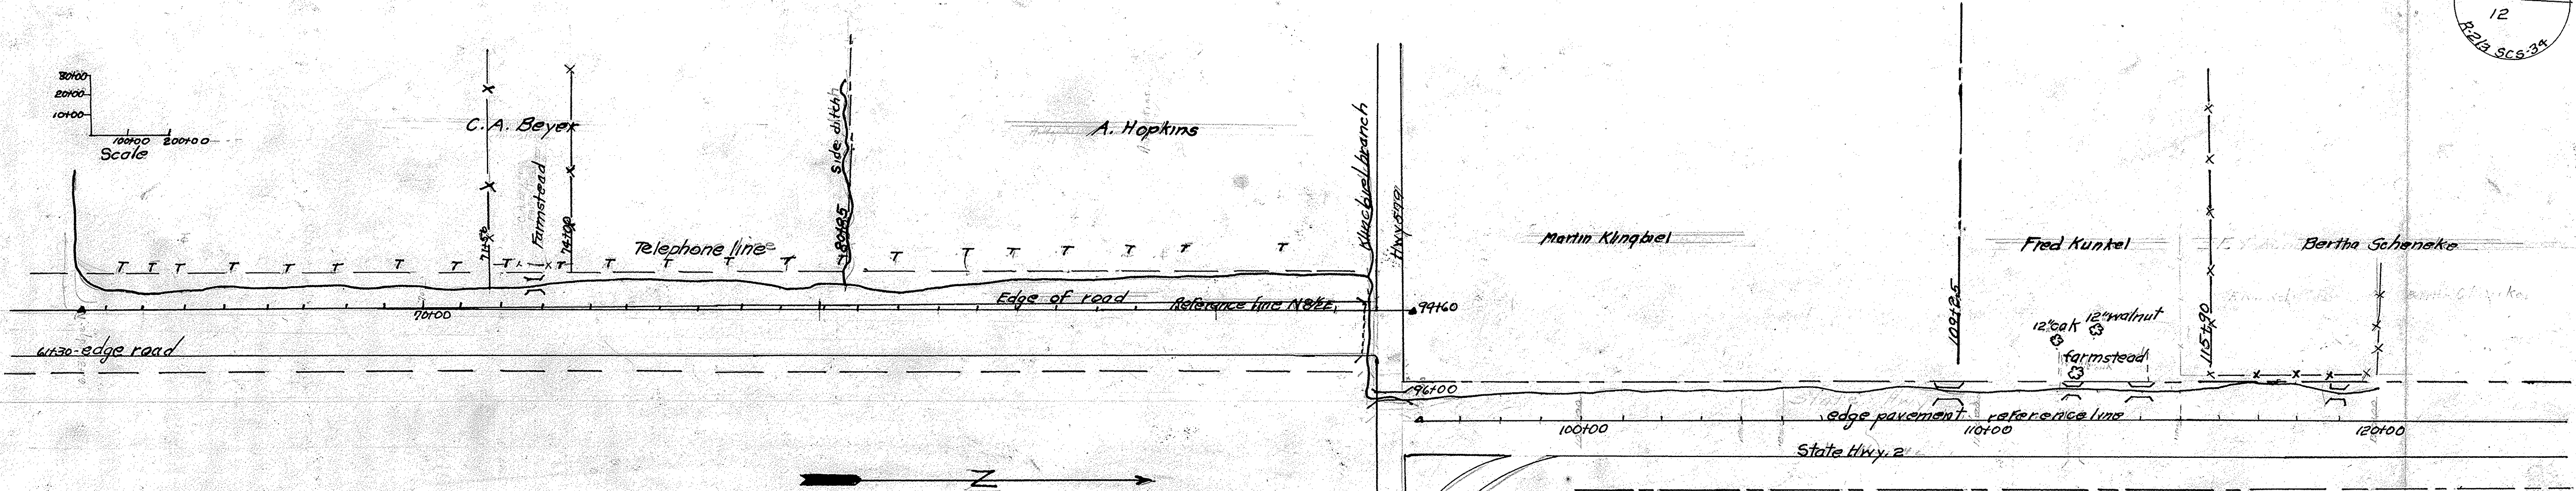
12
R-2/3 SCS-34

30+00
20+00
10+00
100+00 200+00
Scale

C.A. Beyer
A. Hopkins
Farmstead
74+00
71+50
Side ditch
80+95
Telephone line
Edge of road
Reference line N&E
70+00
61+30-edge road
Kunchel branch
Hwy 579
94+60
96+00
Martin Klingbeil
Fred Kunkel
Bertha Schencke
109+95
115+90
12" oak
12" walnut
farmstead
edge pavement
reference line
100+00
110+00
120+00
State Hwy. 2
Z